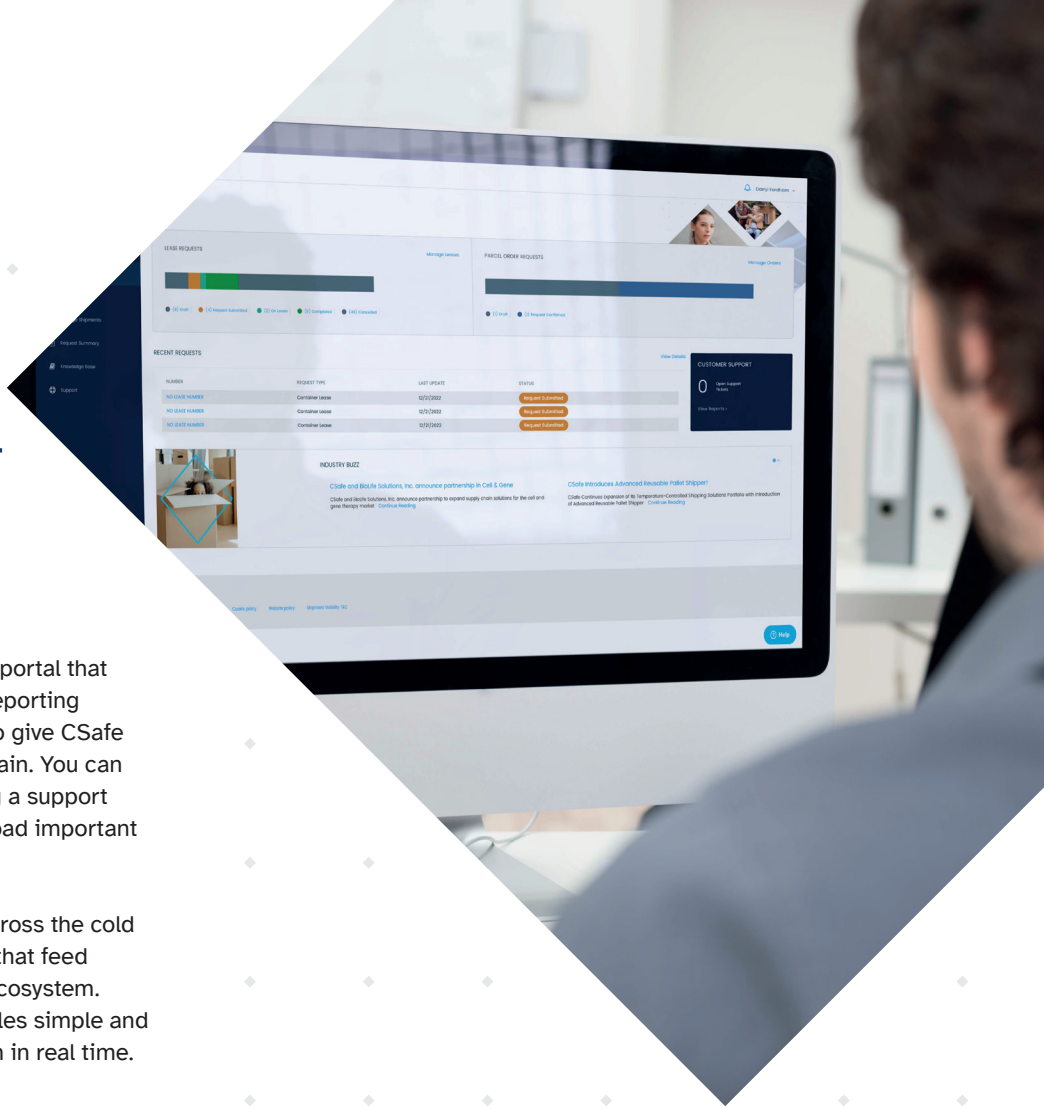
Darryl Fondham

LEASE REQUESTS

Manage Leases

(4) Draft (4) Request Submitted (2) On Lease (6) Completed (40) Cancelled

PARCEL ORDER REQUESTS

Manage Orders

(1) Draft (1) Request Confirmed

Shipments

Request Summary

Knowledge Base

Support

RECENT REQUESTS

View Details

| NUMBER | REQUEST TYPE | LAST UPDATE | STATUS |
|---|---|---|---|
| NO LEASE NUMBER | Container Lease | 12/2/2022 | Request Submitted |
| NO LEASE NUMBER | Container Lease | 12/2/2022 | Request Submitted |
| NO LEASE NUMBER | Container Lease | 12/2/2022 | Request Submitted |

CUSTOMER SUPPORT

0 Open Support Tickets

View Reports

INDUSTRY BUZZ

CSafe and BioLife Solutions, Inc. announce partnership in Cell & Gene

CSafe and BioLife Solutions, Inc. announce partnership to expand supply chain solutions for the cell and gene therapy market Continue Reading

CSafe Introduces Advanced Reusable Pallet Shipper!

CSafe Continues Expansion of its Temperature-Controlled Shipping Solutions Portfolio with Introduction of Advanced Reusable Pallet Shipper Continue Reading

Cookie policy Website policy Shipment Visibility T&C

Help

portal that
eporting
o give CSafe
ain. You can
a support
oad important

ross the cold
that feed
cosystem.
les simple and
n in real time.